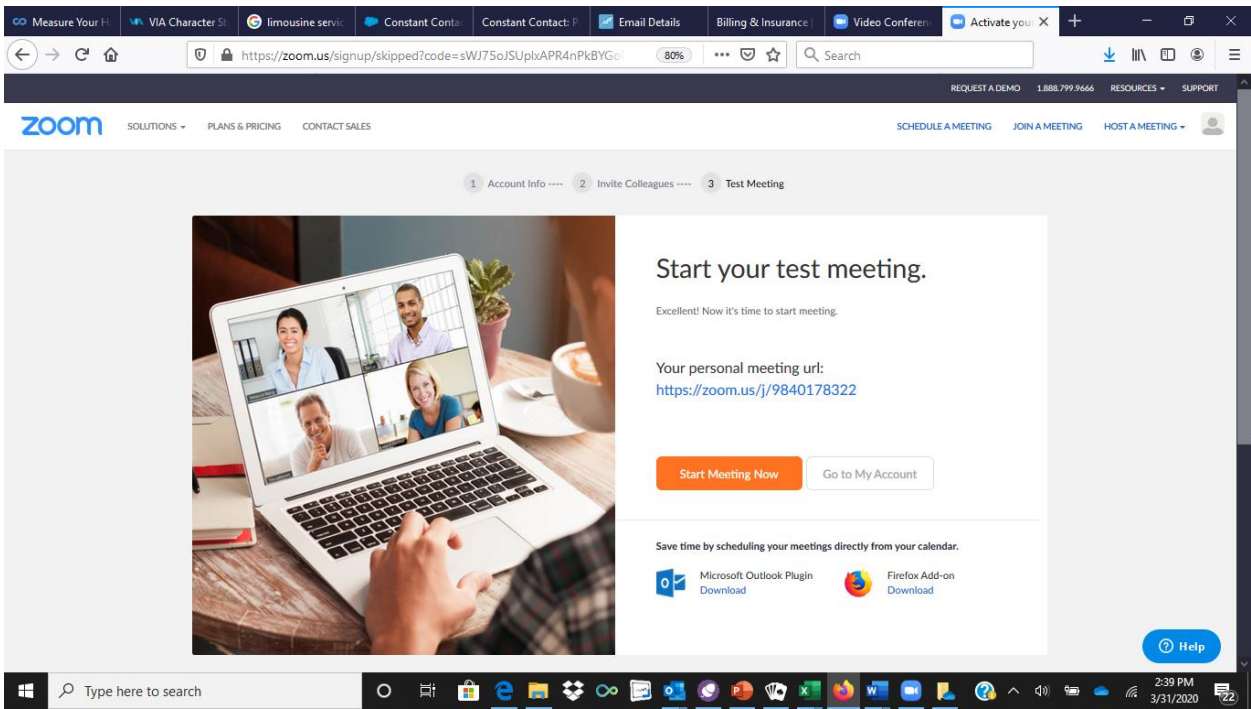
Measure Your H
VIA Character St
limousine servic
Constant Conta
Constant Contact: P
Email Details
Billing & Insurance
Video Conferen
Activate your

https://zoom.us/signup/skipped?code=sWJ75oJSUplxAPR4nPkBYGo
80%
Search

REQUEST A DEMO 1.888.799.9666 RESOURCES SUPPORT

zoom SOLUTIONS PLANS & PRICING CONTACT SALES SCHEDULE A MEETING JOIN A MEETING HOST A MEETING

1 Account Info ---- 2 Invite Colleagues ---- 3 Test Meeting

Start your test meeting.

Excellent! Now it's time to start meeting.

Your personal meeting url:
https://zoom.us/j/9840178322

Start Meeting Now
Go to My Account

Save time by scheduling your meetings directly from your calendar.

Microsoft Outlook Plugin
Download

Firefox Add-on
Download

Help

Type here to search

2:39 PM
3/31/2020
22